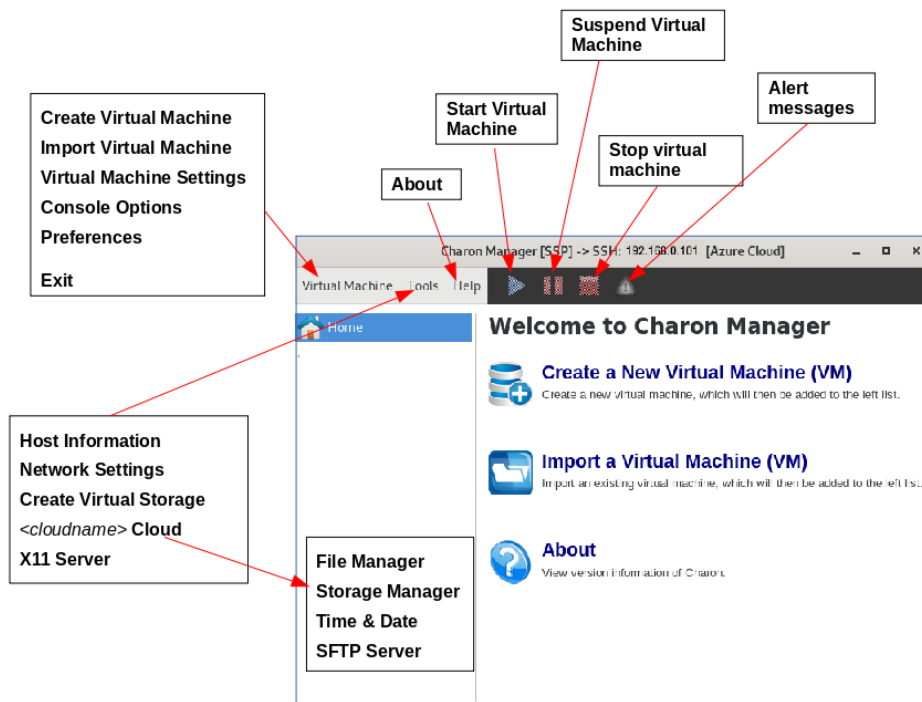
Suspend Virtual Machine

Alert messages

Start Virtual Machine

Stop virtual machine

Create Virtual Machine
Import Virtual Machine
Virtual Machine Settings
Console Options
Preferences

Exit

About

Charon Manager [SSP] -> SSH: 192.168.0.101 [Azure Cloud]

Virtual Machine Tools Help

Home

Welcome to Charon Manager

Create a New Virtual Machine (VM)
Create a new virtual machine, which will then be added to the left list.

Import a Virtual Machine (VM)
Import an existing virtual machine, which will then be added to the left list.

About
View version information of Charon.

Host Information
Network Settings
Create Virtual Storage
<cloudname> Cloud
X11 Server

File Manager
Storage Manager
Time & Date
SFTP Server